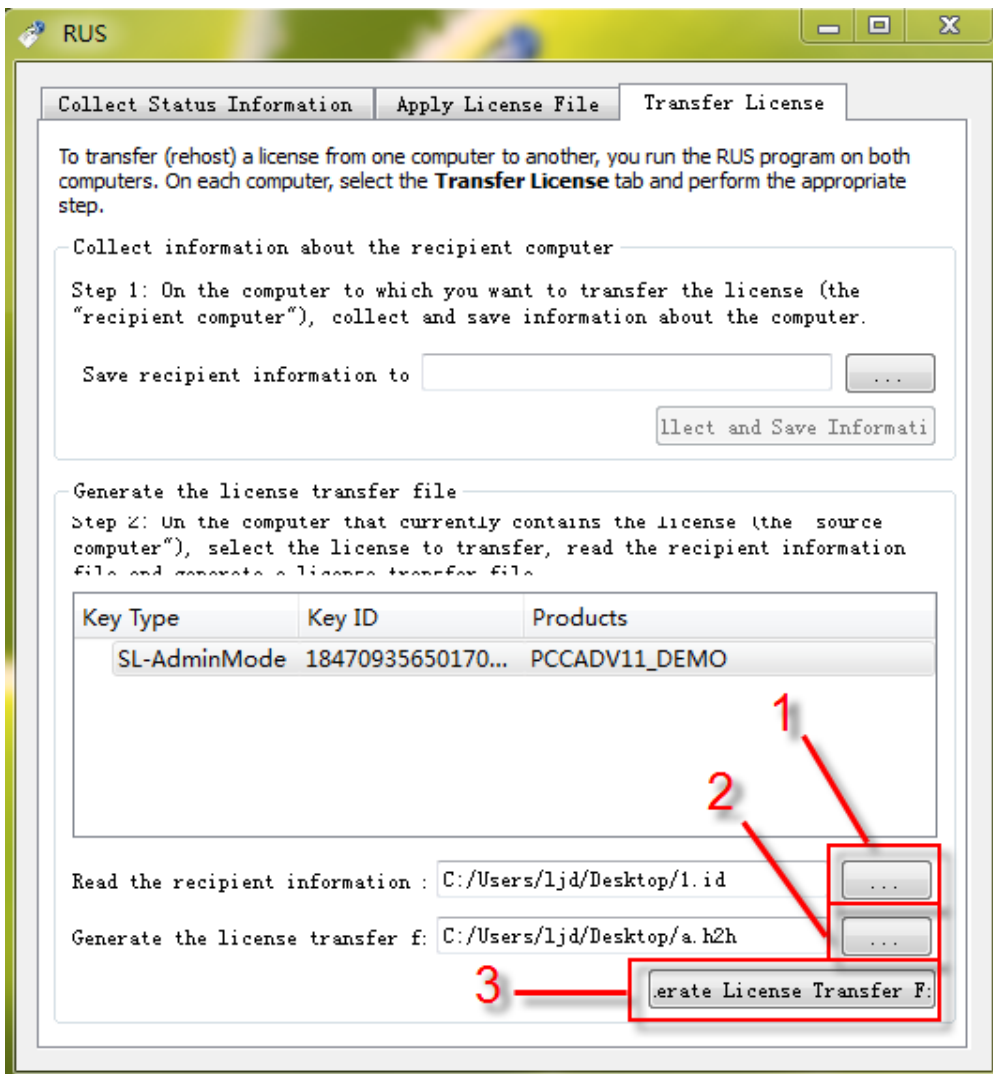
RUS

Collect Status Information | Apply License File | Transfer License

To transfer (rehost) a license from one computer to another, you run the RUS program on both computers. On each computer, select the **Transfer License** tab and perform the appropriate step.

Collect information about the recipient computer

Step 1: On the computer to which you want to transfer the license (the "recipient computer"), collect and save information about the computer.

Save recipient information to ...

llect and Save Informati

Generate the license transfer file

Step 2: On the computer that currently contains the license (the "source computer"), select the license to transfer, read the recipient information file and generate a license transfer file.

| Key Type | Key ID | Products |
|---|---|---|
| SL-AdminMode | 18470935650170... | PCCADV11_DEMO |

1

2

Read the recipient information : C:/Users/ljd/Desktop/1.id ...

Generate the license transfer f: C:/Users/ljd/Desktop/a.h2h ...

3

erate License Transfer F: